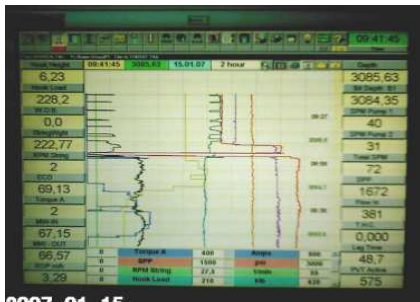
09:41:45

09:41:45 3085.63 15.01.07 2 hour

Depth
3085,63
Bit Depth
3084,35
SPM Pump 1
40
SPM Pump 2
31
Total SPM
72
SPP
1672
Flow In
381
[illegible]
0,000
Lag Time
48,7
PVT Active
575

6,23
Hook Load
228,2
W.O.B
0,0
Weight
222,77
RPM String
2
ECD
69,13
Torque A
2
Min m
67,15
MW OUT
66,57
ROP
3,29

Torque A 400 Amps
SPP 1500 psi
RPM String 27,5
Hook Load 210

2007 01 15